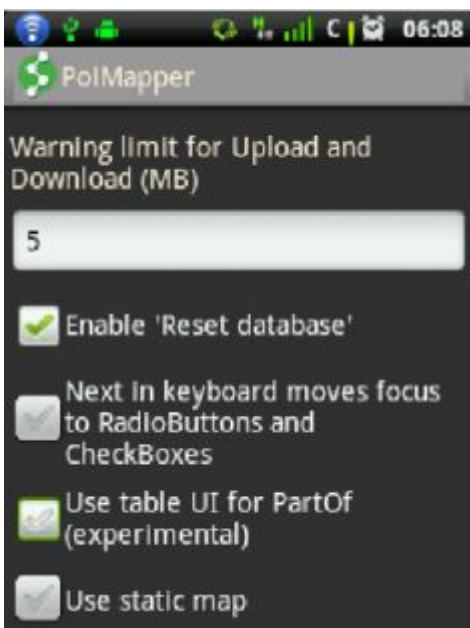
C 06:08

PoiMapper

Warning limit for Upload and Download (MB)

5

Enable 'Reset database'

Next in keyboard moves focus to RadioButtons and CheckBoxes

Use table UI for PartOf (experimental)

Use static map